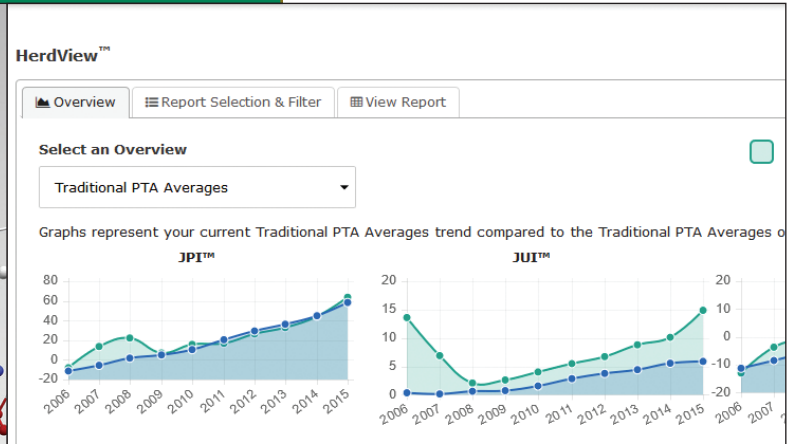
HerdView™

Overview | Report Selection & Filter | View Report

Select an Overview

Traditional PTA Averages

Graphs represent your current Traditional PTA Averages trend compared to the Traditional PTA Averages o

JPI™

80
60
40
20
0
-20

2006 2007 2008 2009 2010 2011 2012 2013 2014 2015

JUI™

20
15
10
5
0

2006 2007 2008 2009 2010 2011 2012 2013 2014 2015

20
0
-10
-20

2006 2007